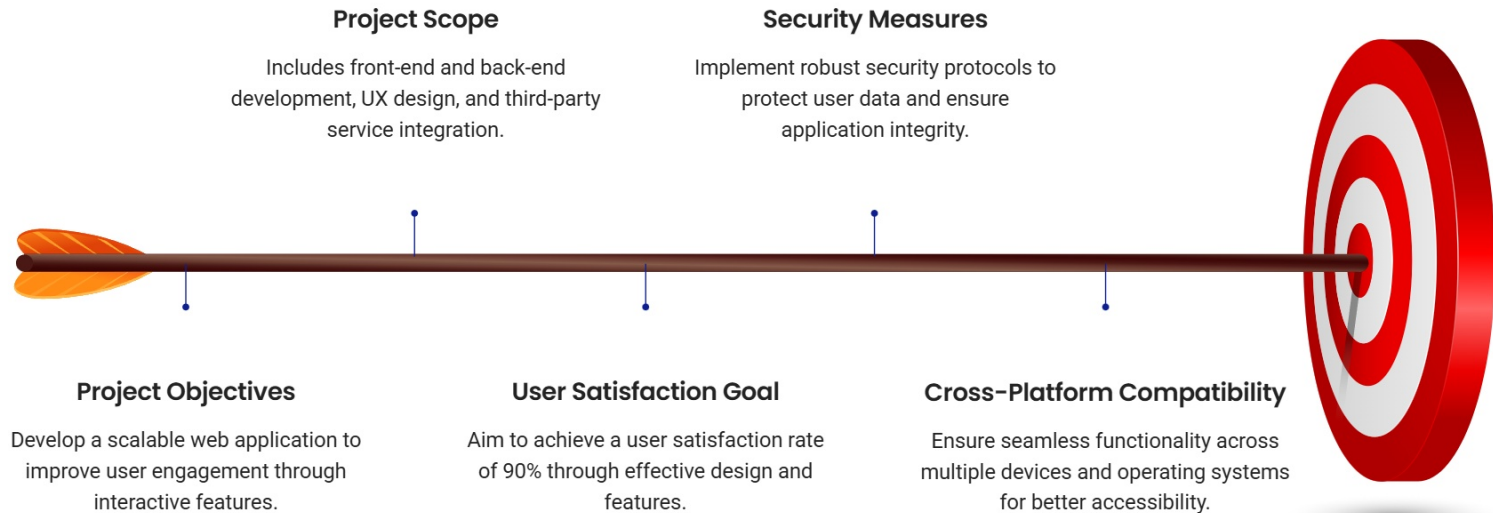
Project Scope

Includes front-end and back-end development, UX design, and third-party service integration.

Security Measures

Implement robust security protocols to protect user data and ensure application integrity.

Project Objectives

Develop a scalable web application to improve user engagement through interactive features.

User Satisfaction Goal

Aim to achieve a user satisfaction rate of 90% through effective design and features.

Cross-Platform Compatibility

Ensure seamless functionality across multiple devices and operating systems for better accessibility.